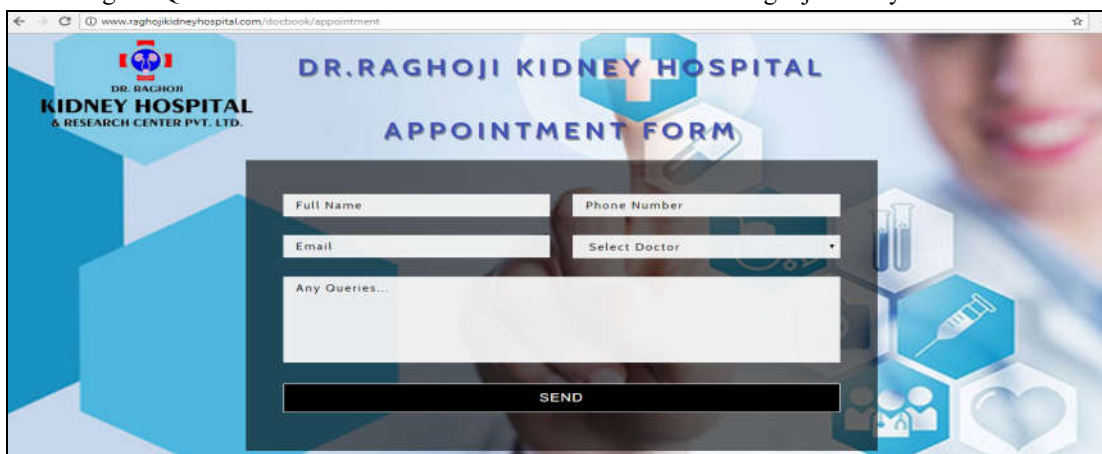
www.raghojikidneyhospital.com/docbook/appointment

DR. RAGHOJI
KIDNEY HOSPITAL
& RESEARCH CENTER PVT. LTD.

DR.RAGHOJI KIDNEY HOSPITAL

APPOINTMENT FORM

Full Name

Phone Number

Email

Select Doctor

Any Queries...

SEND